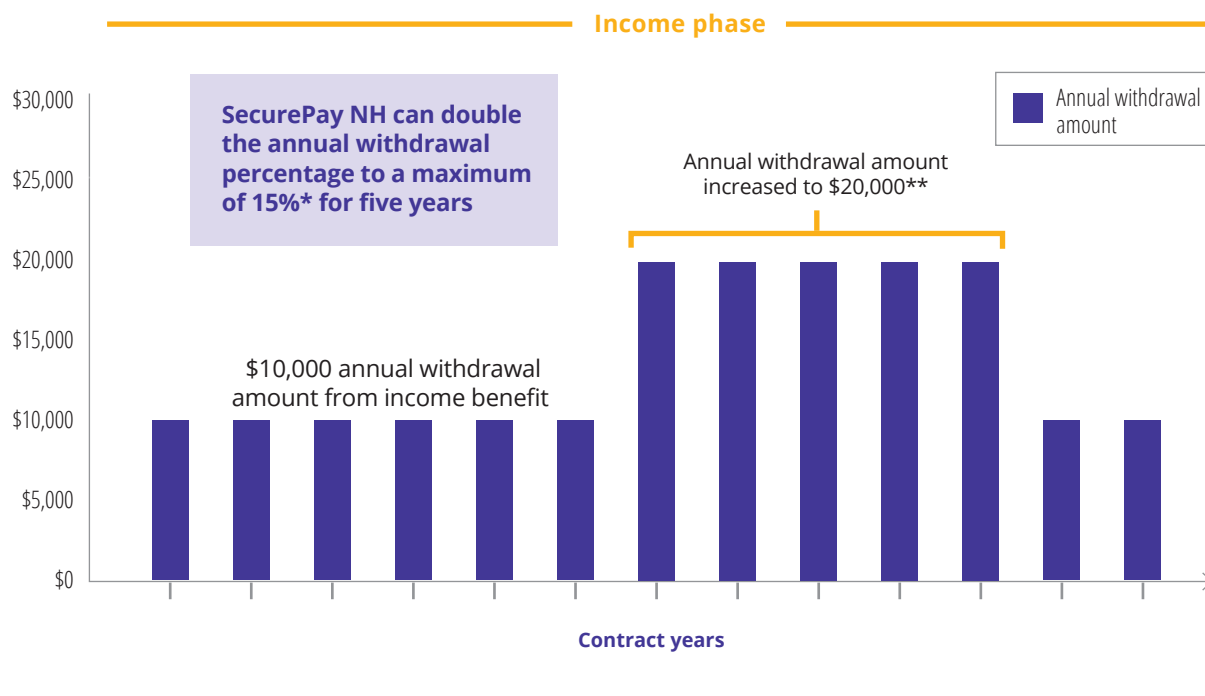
Income phase

Annual withdrawal amount

SecurePay NH can double the annual withdrawal percentage to a maximum of 15%* for five years

Annual withdrawal amount increased to $20,000**

$10,000 annual withdrawal amount from income benefit

$30,000
$25,000
$20,000
$15,000
$10,000
$5,000
$0

Contract years